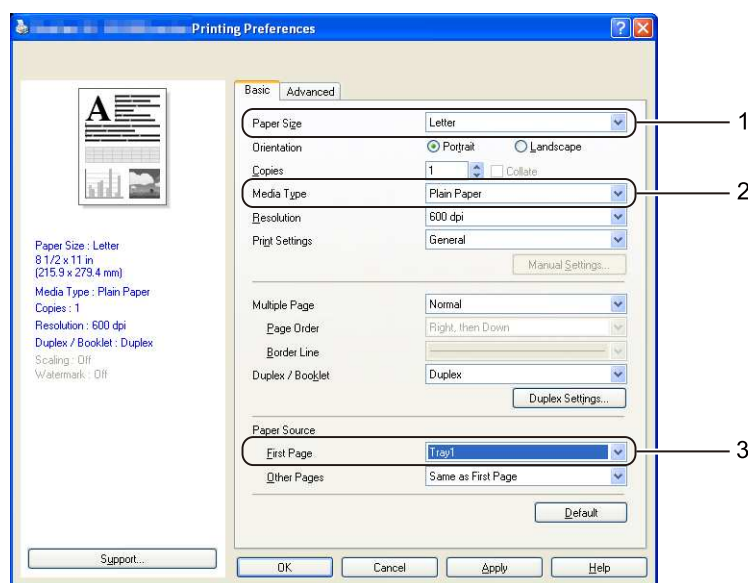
Printing Preferences

Basic | Advanced

Paper Size | Letter
Orientation | Portrait | Landscape
Copies | 1 | Collate
Media Type | Plain Paper
Resolution | 600 dpi
Print Settings | General
Manual Settings...

Multiple Page | Normal
Page Order | Right, then Down
Border Line
Duplex / Booklet | Duplex
Duplex Settings...

Paper Source
First Page | Tray1
Other Pages | Same as First Page

Default

Paper Size : Letter
8 1/2 x 11 in
(215.9 x 279.4 mm)
Media Type : Plain Paper
Copies : 1
Resolution : 600 dpi
Duplex / Booklet : Duplex
Scaling : Off
Watermark : Off

Support...

OK | Cancel | Apply | Help

1
2
3